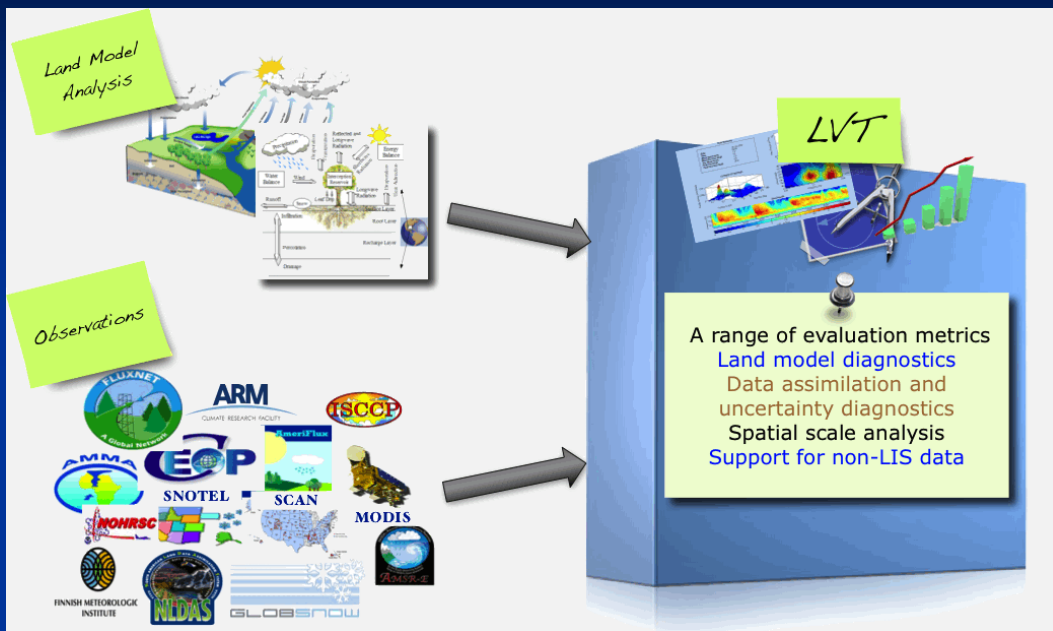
Land Model Analysis

Water Balance

Wind

Energy Balance

Runoff

Infiltration

Percolation

Drainage

Root Layer

Recharge Layer

Observations

FLUXNET
A Global Network

ARM
CLIMATE RESEARCH FACILITY

ISCCP

AMMA

CEOP

AmeriFlux

SNOTEL

SCAN

MODIS

NOHRSC

AMSR-E

FINNISH METEOROLOGIC INSTITUTE

NLDAS

GLOBSNOW

LVT

A range of evaluation metrics
Land model diagnostics
Data assimilation and uncertainty diagnostics
Spatial scale analysis
Support for non-LIS data